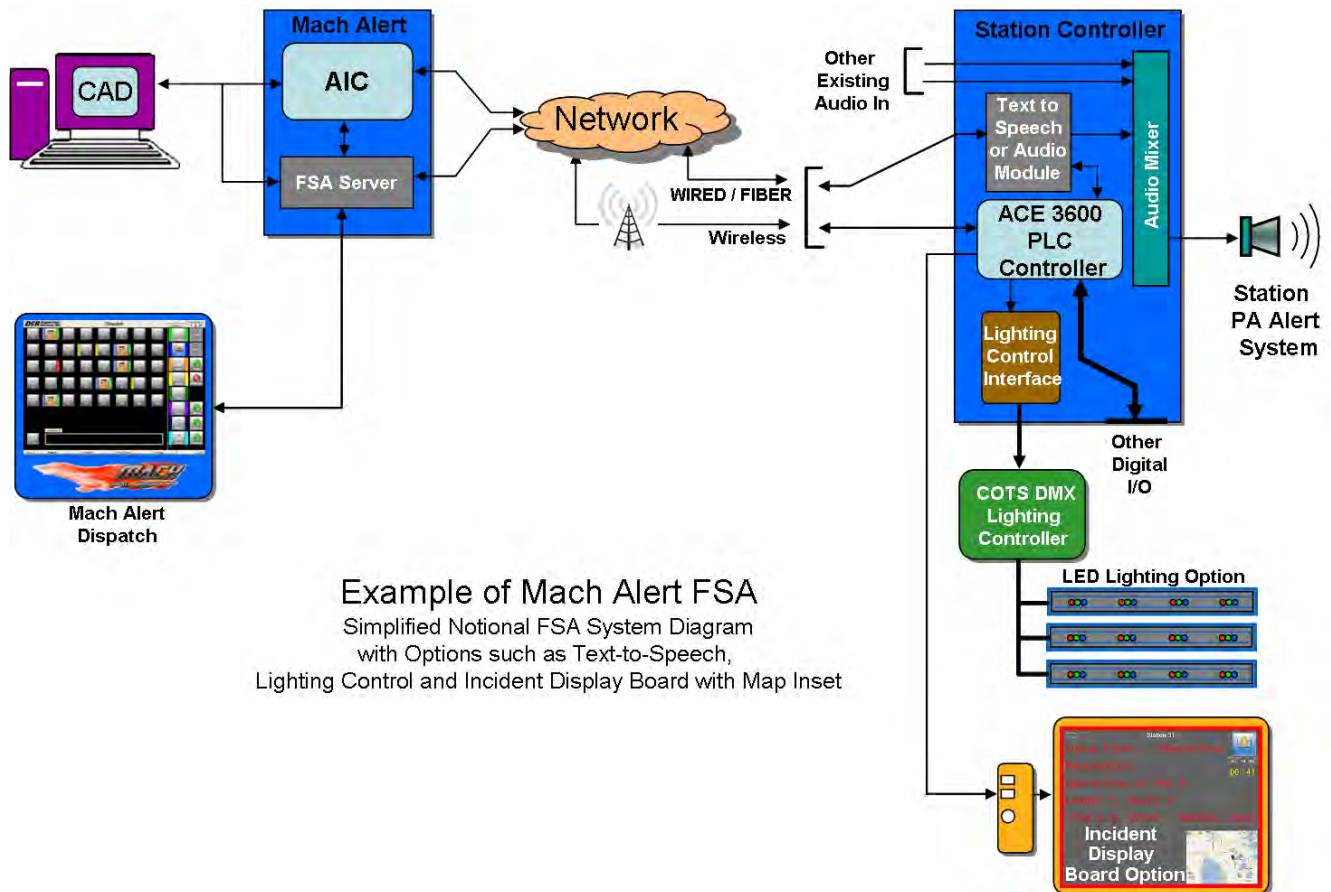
Mach Alert

CAD

AIC

FSA Server

Network

WIRED / FIBER

Wireless

Mach Alert Dispatch

Station Controller

Other Existing Audio In

Text to Speech or Audio Module

Audio Mixer

ACE 3600 PLC Controller

Station PA Alert System

Lighting Control Interface

Other Digital I/O

COTS DMX Lighting Controller

LED Lighting Option

Station 11

00:41

Incident Display Board Option

Example of Mach Alert FSA
Simplified Notional FSA System Diagram with Options such as Text-to-Speech, Lighting Control and Incident Display Board with Map Inset